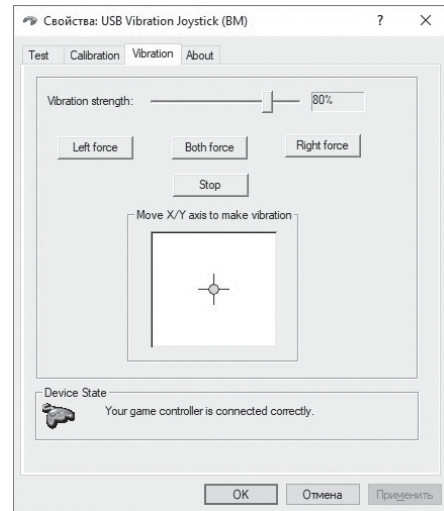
Свойства: USB Vibration Joystick (BM)

?

×

Test

Calibration

Vibration

About

Vibration strength:

80%

Left force

Both force

Right force

Stop

Move X/Y axis to make vibration

Device State

Your game controller is connected correctly.

OK

Отмена

Применить